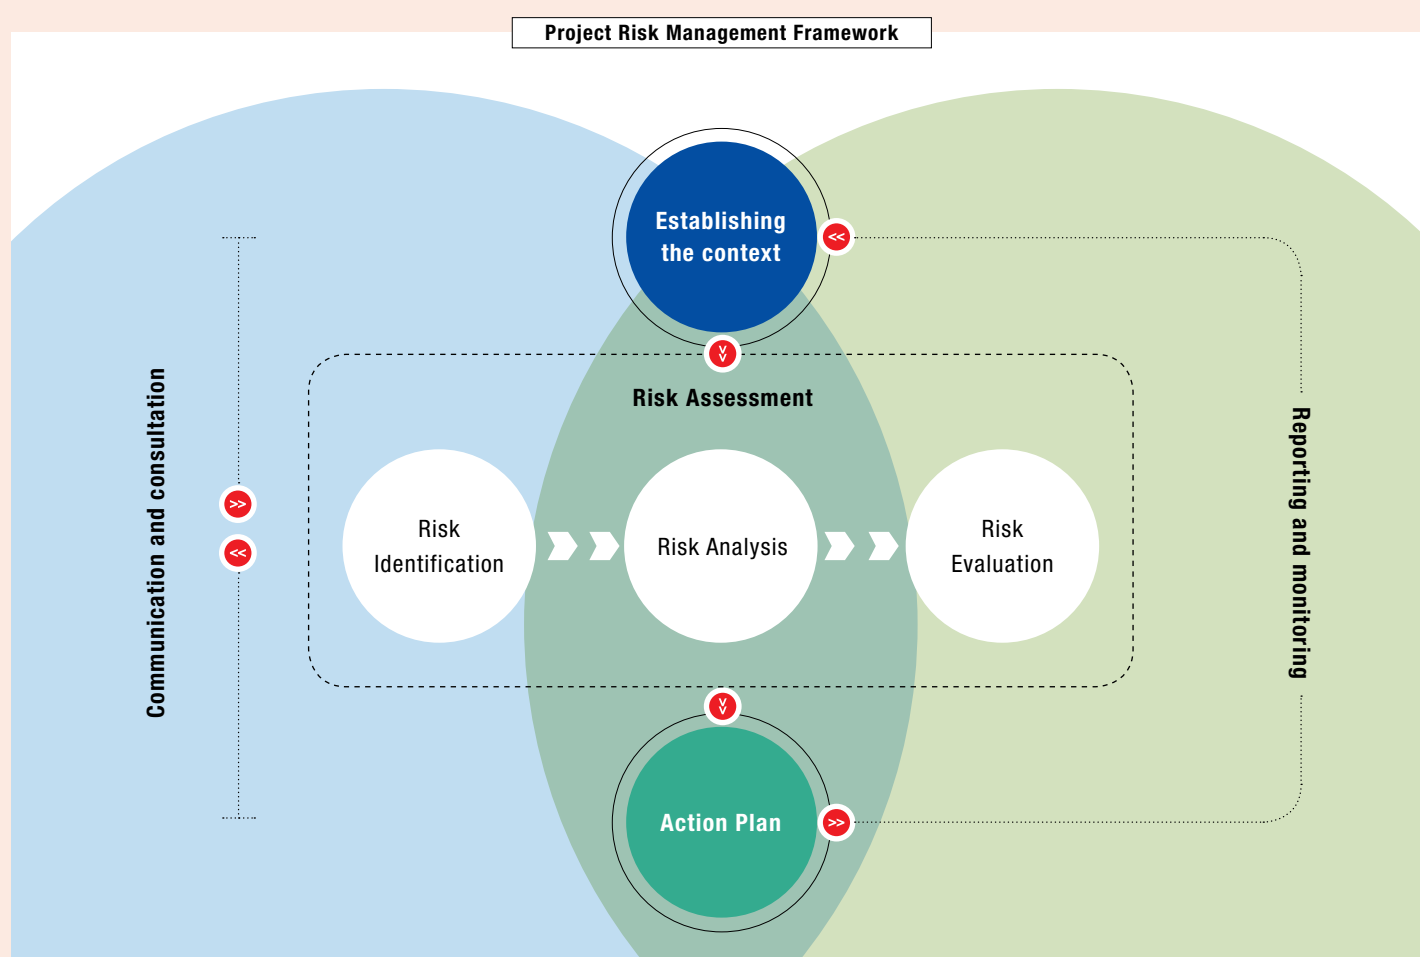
Project Risk Management Framework

Establishing the context

Risk Assessment

Communication and consultation

Risk Identification

Risk Analysis

Risk Evaluation

Reporting and monitoring

Action Plan